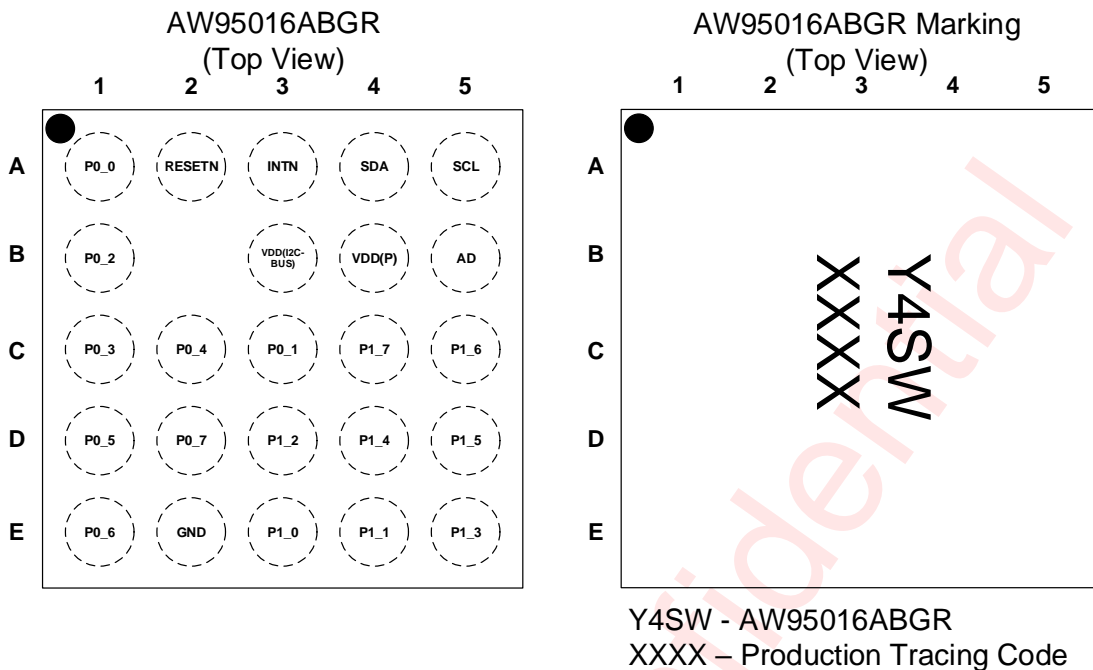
AW95016ABGR
(Top View)

| | 1 | 2 | 3 | 4 | 5 |
|---|---|---|---|---|---|
| A | P0_0 | RESETN | INTN | SDA | SCL |
| B | P0_2 | | VDD(I2C-BUS) | VDD(P) | AD |
| C | P0_3 | P0_4 | P0_1 | P1_7 | P1_6 |
| D | P0_5 | P0_7 | P1_2 | P1_4 | P1_5 |
| E | P0_6 | GND | P1_0 | P1_1 | P1_3 |

AW95016ABGR Marking
(Top View)

1 2 3 4 5

A
B
C
D
E

Y4SW
XXXX

Y4SW - AW95016ABGR
XXXX – Production Tracing Code

idential